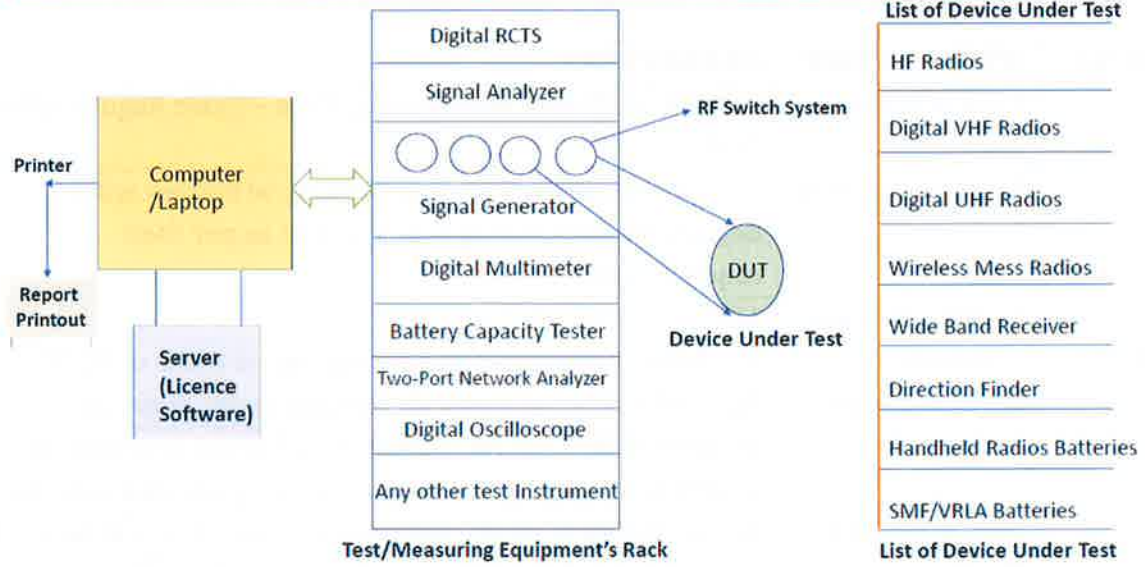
Printer

Report Printout

Computer /Laptop

Server (Licence Software)

Digital RCTS

Signal Analyzer

Signal Generator

Digital Multimeter

Battery Capacity Tester

Two-Port Network Analyzer

Digital Oscilloscope

Any other test Instrument

Test/Measuring Equipment's Rack

RF Switch System

DUT

Device Under Test

List of Device Under Test

HF Radios

Digital VHF Radios

Digital UHF Radios

Wireless Mess Radios

Wide Band Receiver

Direction Finder

Handheld Radios Batteries

SMF/VRLA Batteries

List of Device Under Test